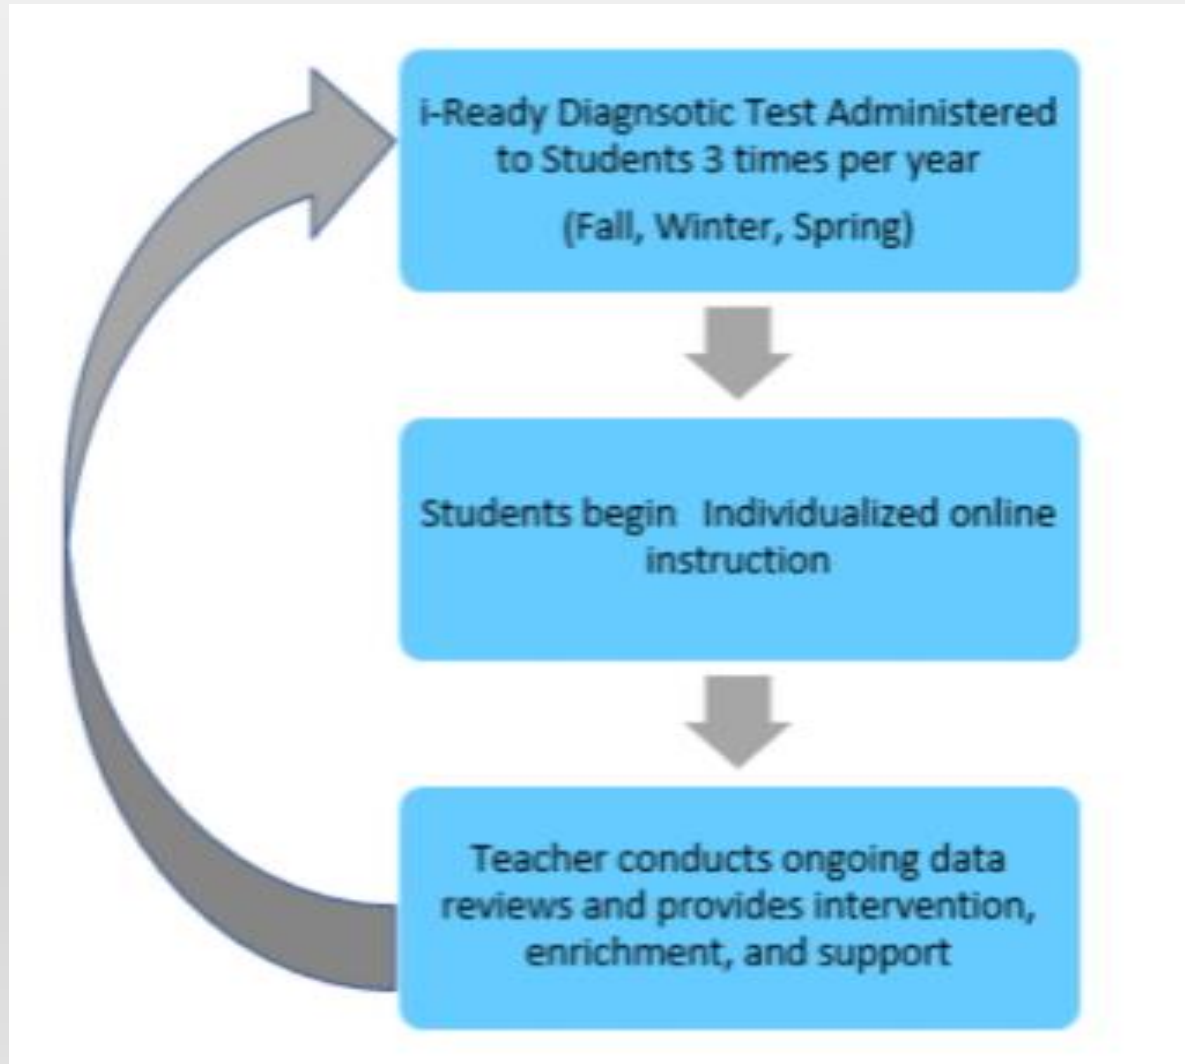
i-Ready Diagnsotic Test Administered to Students 3 times per year

(Fall, Winter, Spring)

Students begin Individualized online instruction

Teacher conducts ongoing data reviews and provides intervention, enrichment, and support